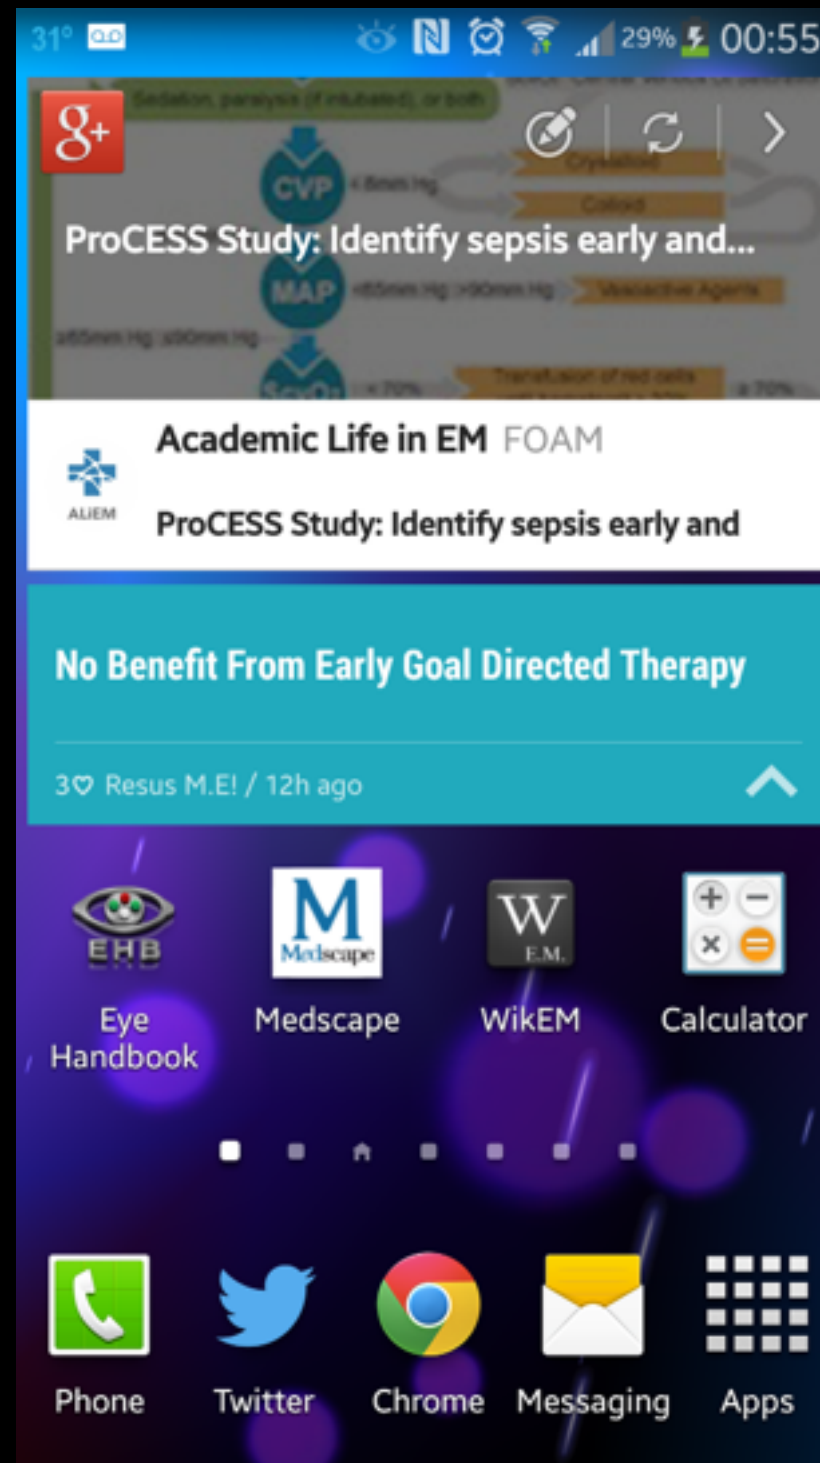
31° 29% 00:55

g+

ProCESS Study: Identify sepsis early and...

ALiEM

Academic Life in EM FOAM

ProCESS Study: Identify sepsis early and

No Benefit From Early Goal Directed Therapy

3♡ Resus M.E! / 12h ago

EHB

Eye Handbook

M Medscape

Medscape

W E.M.

WikEM

Calculator

Phone

Twitter

Chrome

Messaging

Apps